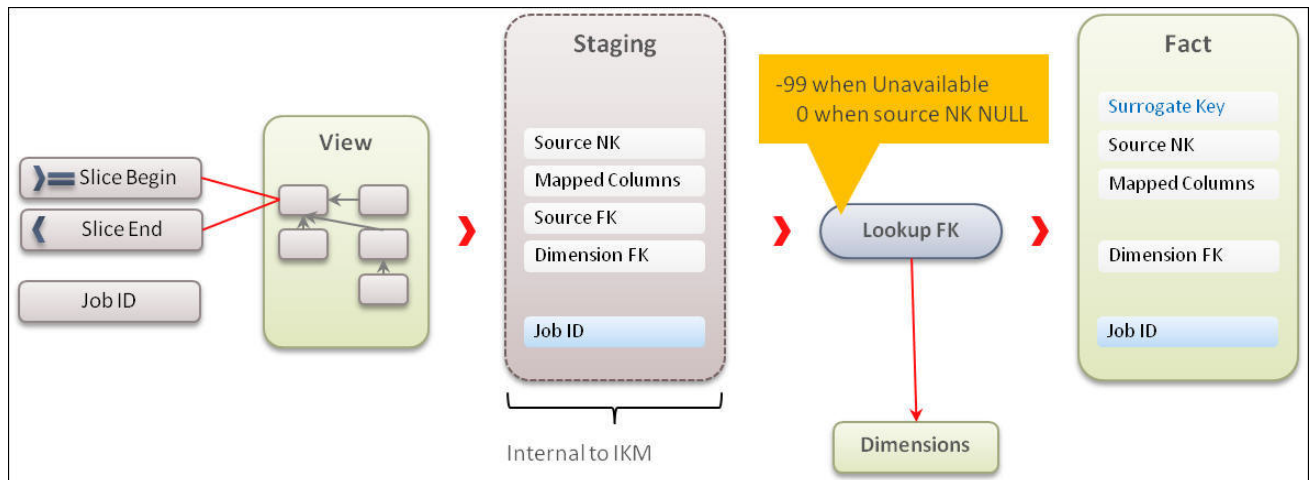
Slice Begin

Slice End

Job ID

View

Staging

Source NK

Mapped Columns

Source FK

Dimension FK

Job ID

Internal to IKM

-99 when Unavailable
0 when source NK NULL

Lookup FK

Dimensions

Fact

Surrogate Key

Source NK

Mapped Columns

Dimension FK

Job ID